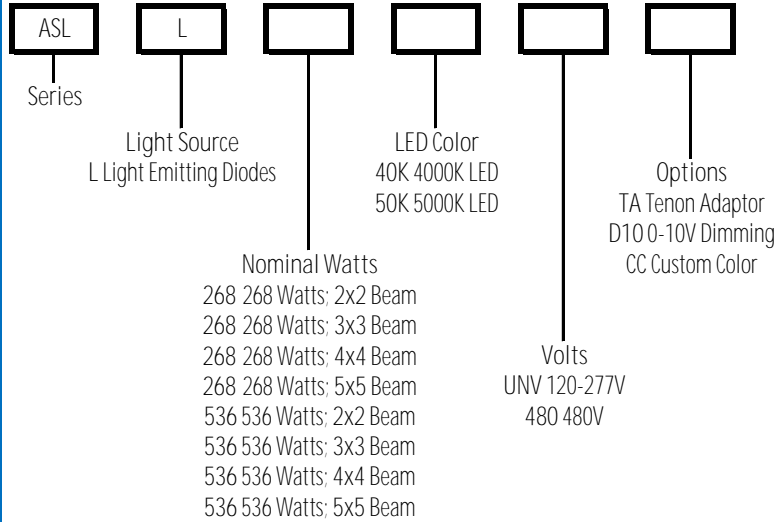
ASL

L

Series

Light Source
L Light Emitting Diodes

LED Color
40K 4000K LED
50K 5000K LED

Options
TA Tenon Adaptor
D10 0-10V Dimming
CC Custom Color

Nominal Watts
268 268 Watts; 2x2 Beam
268 268 Watts; 3x3 Beam
268 268 Watts; 4x4 Beam
268 268 Watts; 5x5 Beam
536 536 Watts; 2x2 Beam
536 536 Watts; 3x3 Beam
536 536 Watts; 4x4 Beam
536 536 Watts; 5x5 Beam

Volts
UNV 120-277V
480 480V